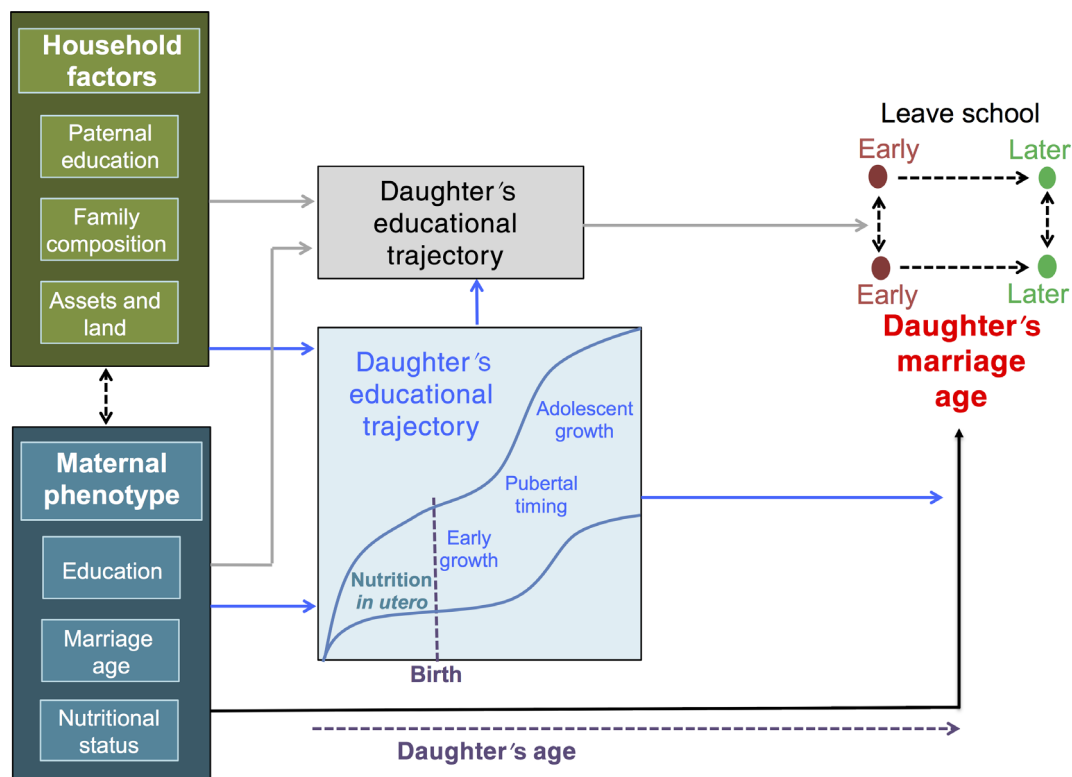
Household factors

Paternal education

Family composition

Assets and land

Maternal phenotype

Education

Marriage age

Nutritional status

Daughter's educational trajectory

Daughter's educational trajectory

Adolescent growth

Pubertal timing

Early growth

Nutrition in utero

Birth

Daughter's age

Leave school

Early

Later

Early

Later

Daughter's marriage age